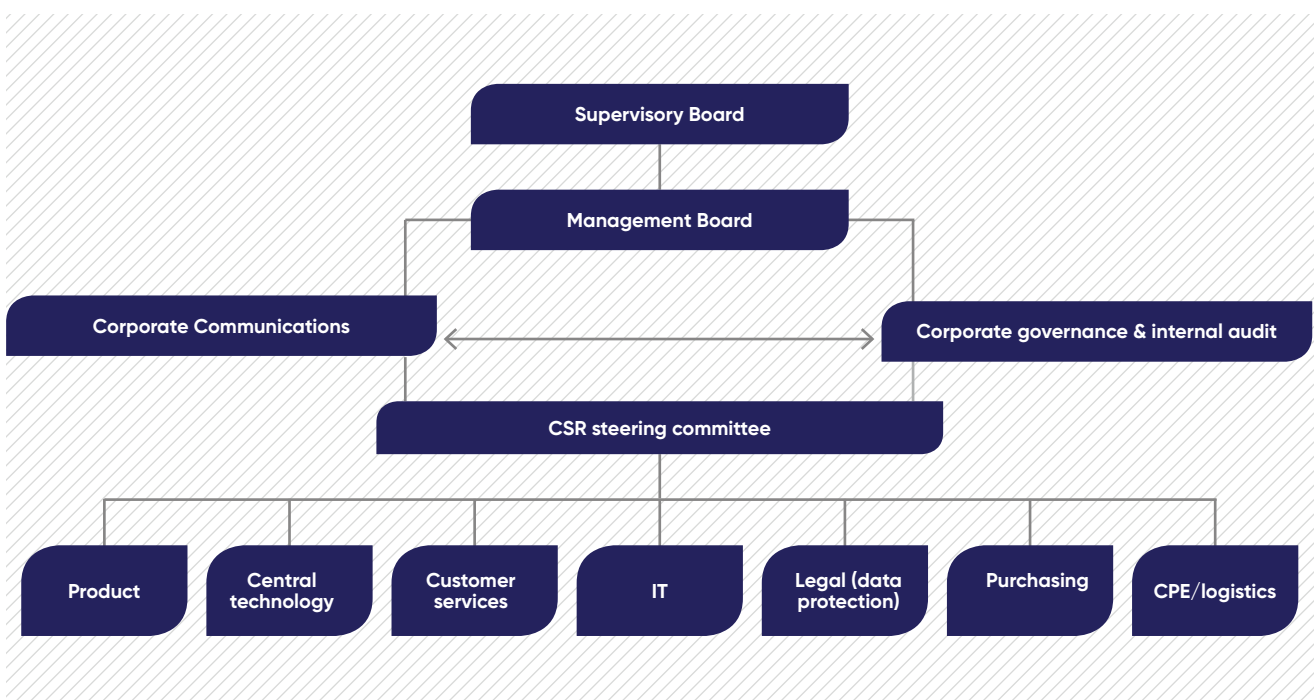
Supervisory Board

Management Board

Corporate Communications

Corporate governance & internal audit

CSR steering committee

Product

Central technology

Customer services

IT

Legal (data protection)

Purchasing

CPE/logistics